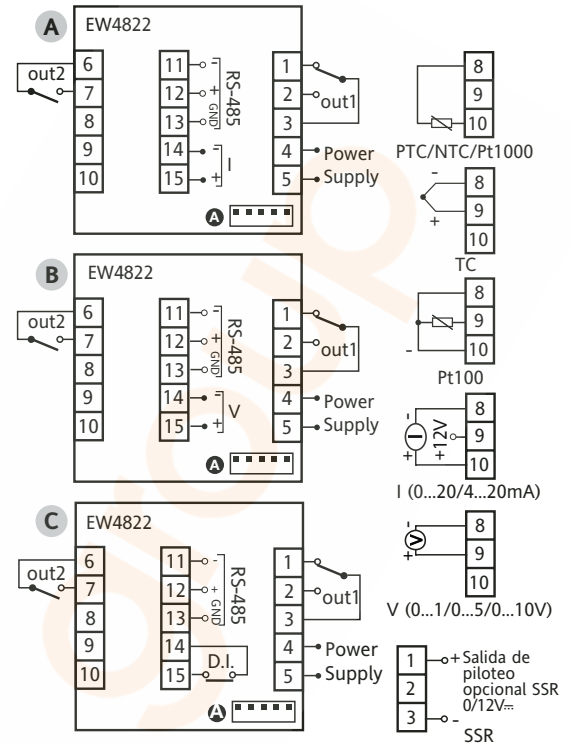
A EW4822

out2 6 7 8 9 10

11 - 12 + 13 GND RS-485

14 - 15 + I

1 2 3 out1

4 Power 5 Supply

A

8 9 10 PTC/NTC/Pt1000

- + 8 9 10 TC

B EW4822

out2 6 7 8 9 10

11 - 12 + 13 GND RS-485

14 - 15 + V

1 2 3 out1

4 Power 5 Supply

A

8 9 10 - Pt100

- + +12V 8 9 10 I (0...20/4...20mA)

C EW4822

out2 6 7 8 9 10

11 - 12 + 13 GND RS-485

14 15 D.I.

1 2 3 out1

4 Power 5 Supply

A

V 8 9 10 V (0...1/0...5/0...10V)

1 2 3 + Salida de piloteo opcional SSR 0/12V⎓ - SSR